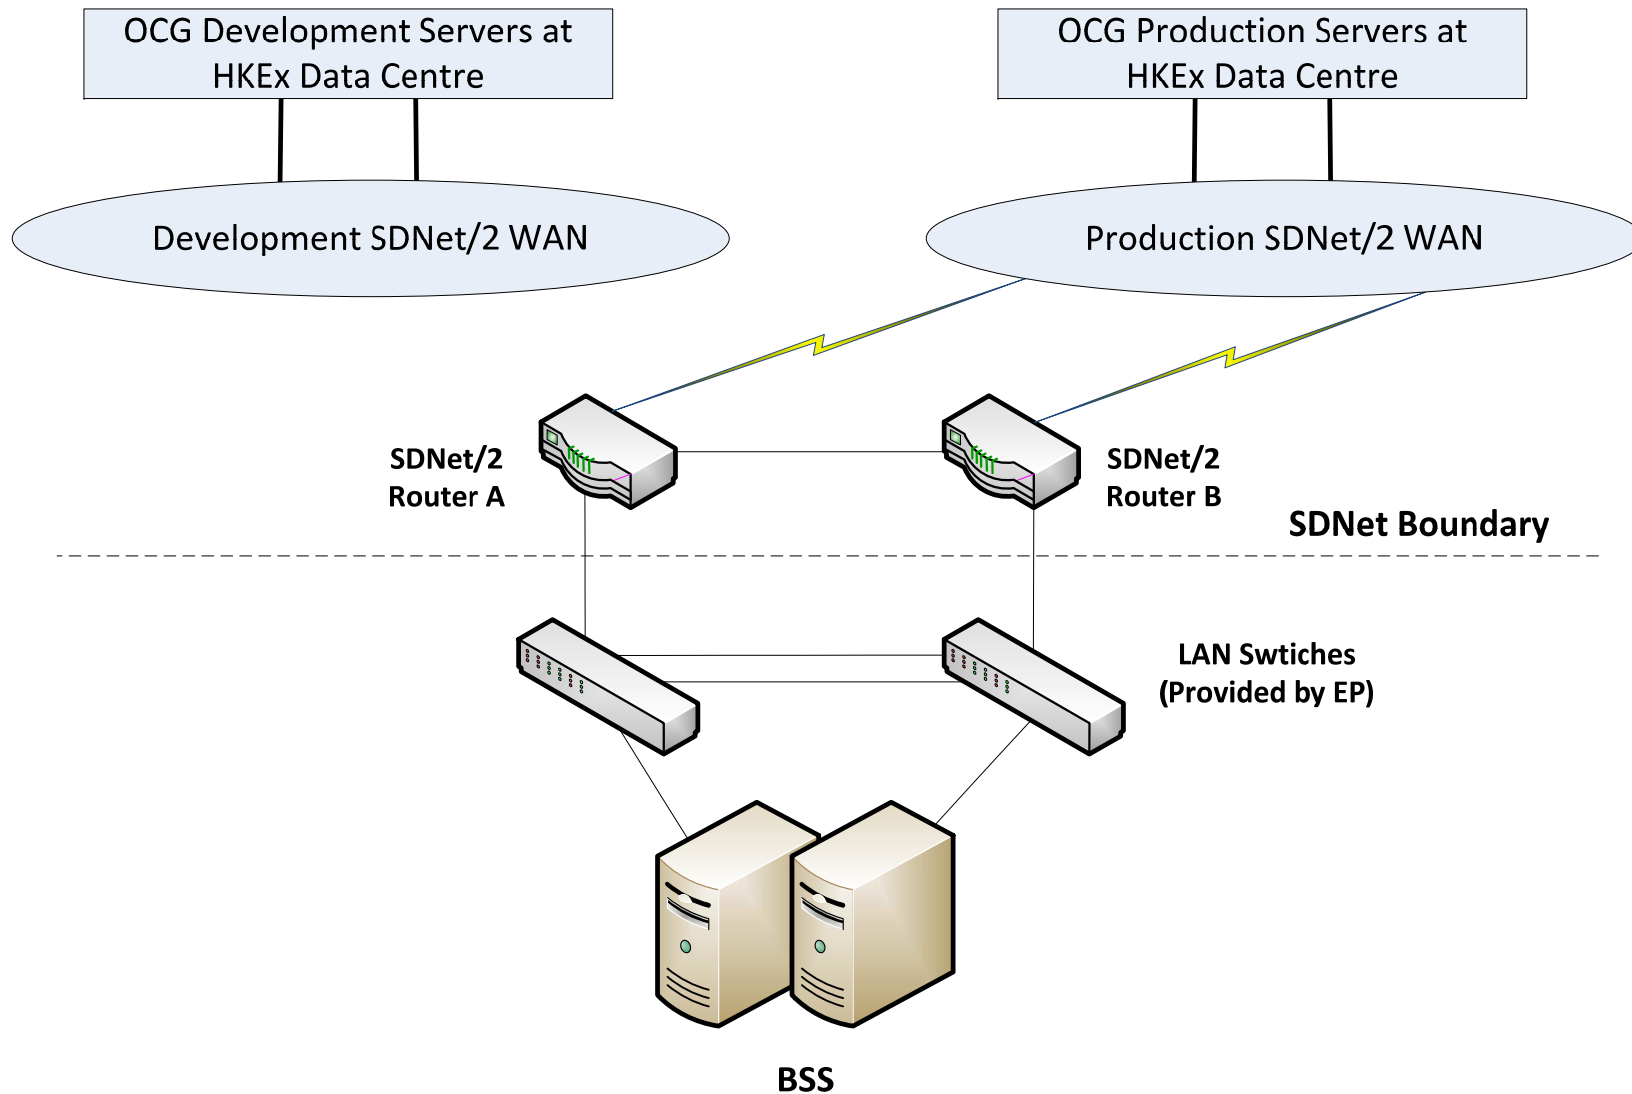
OCG Development Servers at HKEx Data Centre

OCG Production Servers at HKEx Data Centre

Development SDNet/2 WAN

Production SDNet/2 WAN

SDNet/2 Router A

SDNet/2 Router B

SDNet Boundary

LAN Swtiches (Provided by EP)

BSS